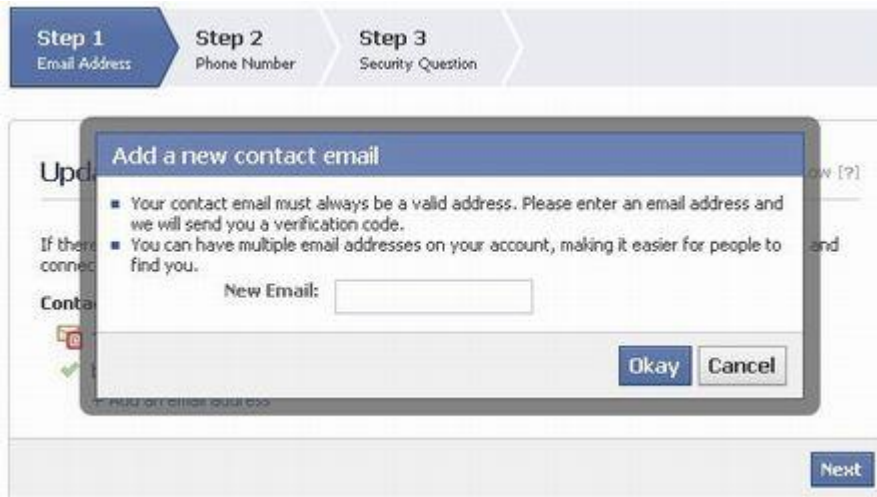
Step 1
Email Address

Step 2
Phone Number

Step 3
Security Question

Upd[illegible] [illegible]w [?]

If there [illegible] and conne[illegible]

Conta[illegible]

+ Add an email address

Add a new contact email

- Your contact email must always be a valid address. Please enter an email address and we will send you a verification code.
- You can have multiple email addresses on your account, making it easier for people to find you.

New Email:

Okay

Cancel

Next